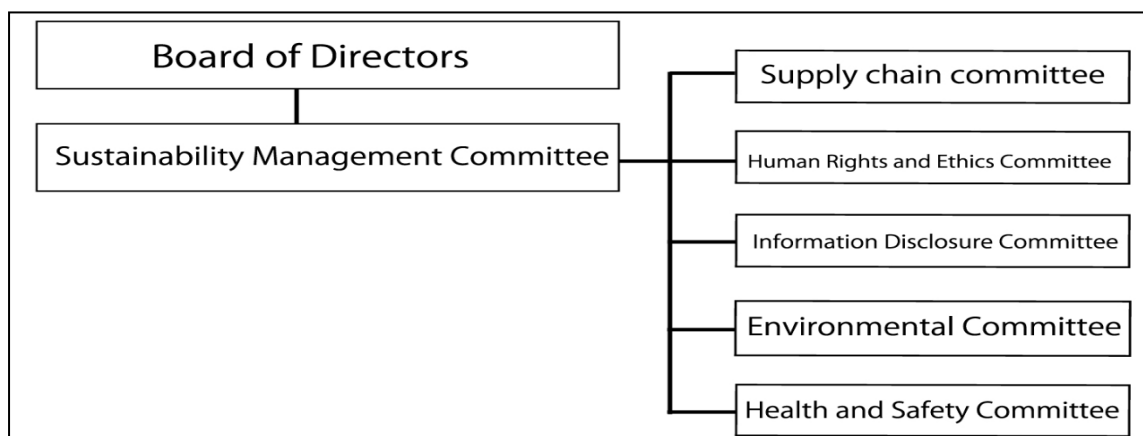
Board of Directors

Sustainability Management Committee

Supply chain committee

Human Rights and Ethics Committee

Information Disclosure Committee

Environmental Committee

Health and Safety Committee